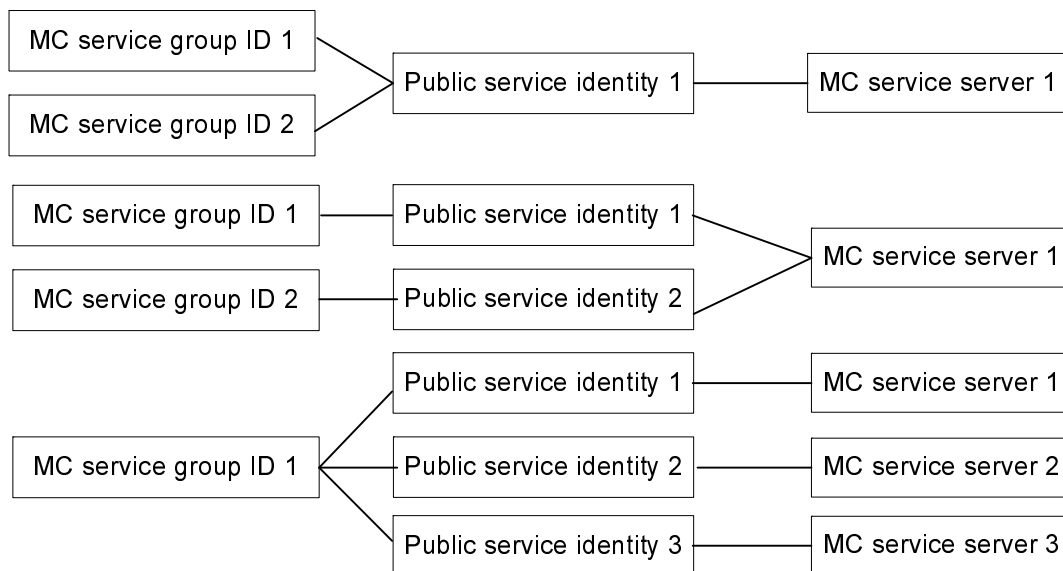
MC service group ID 1

MC service group ID 2

Public service identity 1

MC service server 1

MC service group ID 1

Public service identity 1

MC service group ID 2

Public service identity 2

MC service server 1

Public service identity 1

MC service server 1

MC service group ID 1

Public service identity 2

MC service server 2

Public service identity 3

MC service server 3